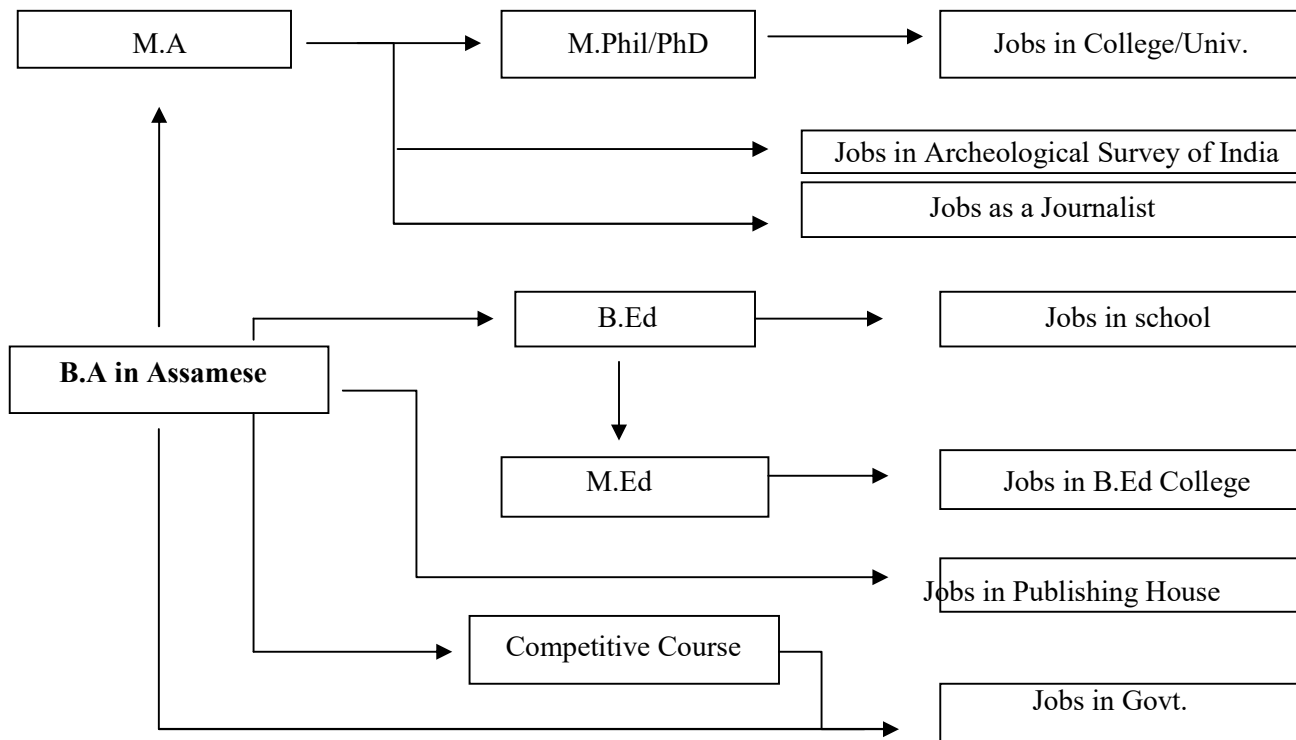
M.A

M.Phil/PhD

Jobs in College/Univ.

Jobs in Archeological Survey of India

Jobs as a Journalist

B.A in Assamese

B.Ed

Jobs in school

M.Ed

Jobs in B.Ed College

Jobs in Publishing House

Competitive Course

Jobs in Govt.